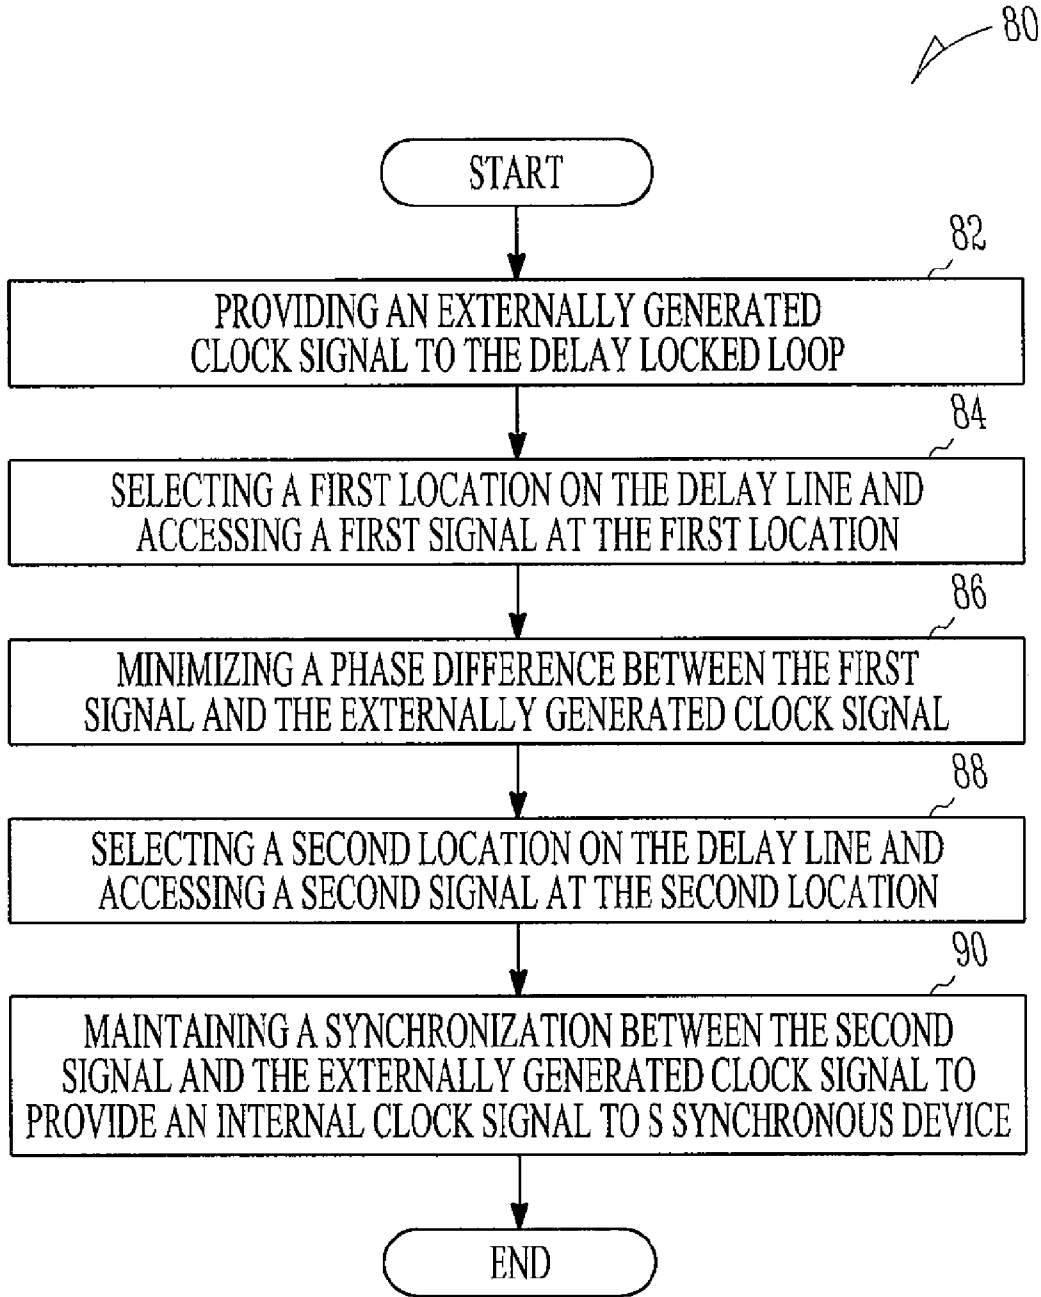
80

START

82

PROVIDING AN EXTERNALLY GENERATED CLOCK SIGNAL TO THE DELAY LOCKED LOOP

84

SELECTING A FIRST LOCATION ON THE DELAY LINE AND ACCESSING A FIRST SIGNAL AT THE FIRST LOCATION

86

MINIMIZING A PHASE DIFFERENCE BETWEEN THE FIRST SIGNAL AND THE EXTERNALLY GENERATED CLOCK SIGNAL

88

SELECTING A SECOND LOCATION ON THE DELAY LINE AND ACCESSING A SECOND SIGNAL AT THE SECOND LOCATION

90

MAINTAINING A SYNCHRONIZATION BETWEEN THE SECOND SIGNAL AND THE EXTERNALLY GENERATED CLOCK SIGNAL TO PROVIDE AN INTERNAL CLOCK SIGNAL TO S SYNCHRONOUS DEVICE

END